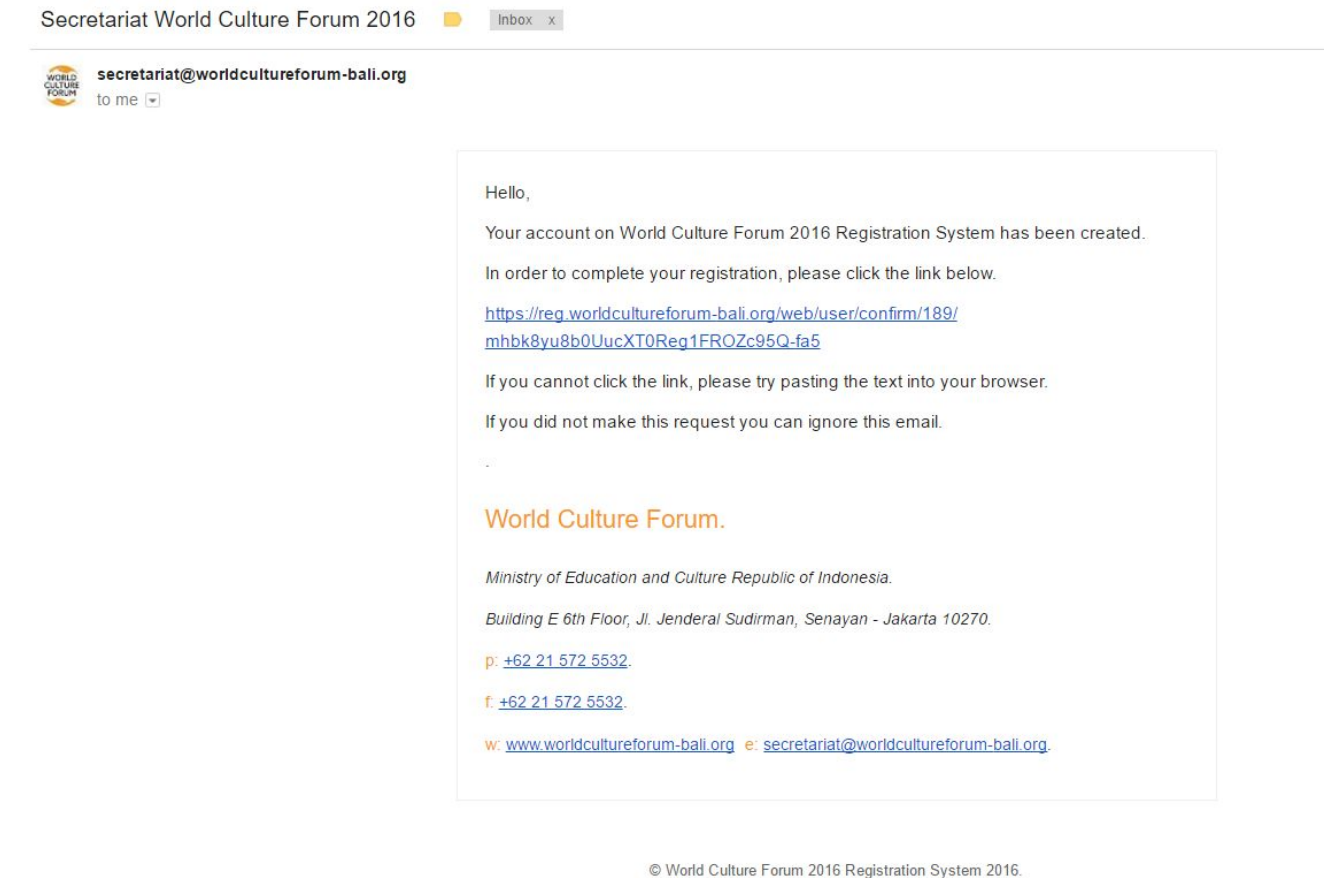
Secretariat World Culture Forum 2016 Inbox x

WORLD CULTURE FORUM

secretariat@worldcultureforum-bali.org
to me

Hello,

Your account on World Culture Forum 2016 Registration System has been created.

In order to complete your registration, please click the link below.

https://reg.worldcultureforum-bali.org/web/user/confirm/189/mhbk8yu8b0UucXT0Reg1FROZc95Q-fa5

If you cannot click the link, please try pasting the text into your browser.

If you did not make this request you can ignore this email.

.

World Culture Forum.

Ministry of Education and Culture Republic of Indonesia.

Building E 6th Floor, Jl. Jenderal Sudirman, Senayan - Jakarta 10270.

p: +62 21 572 5532.

f: +62 21 572 5532.

w: www.worldcultureforum-bali.org e: secretariat@worldcultureforum-bali.org.

© World Culture Forum 2016 Registration System 2016.